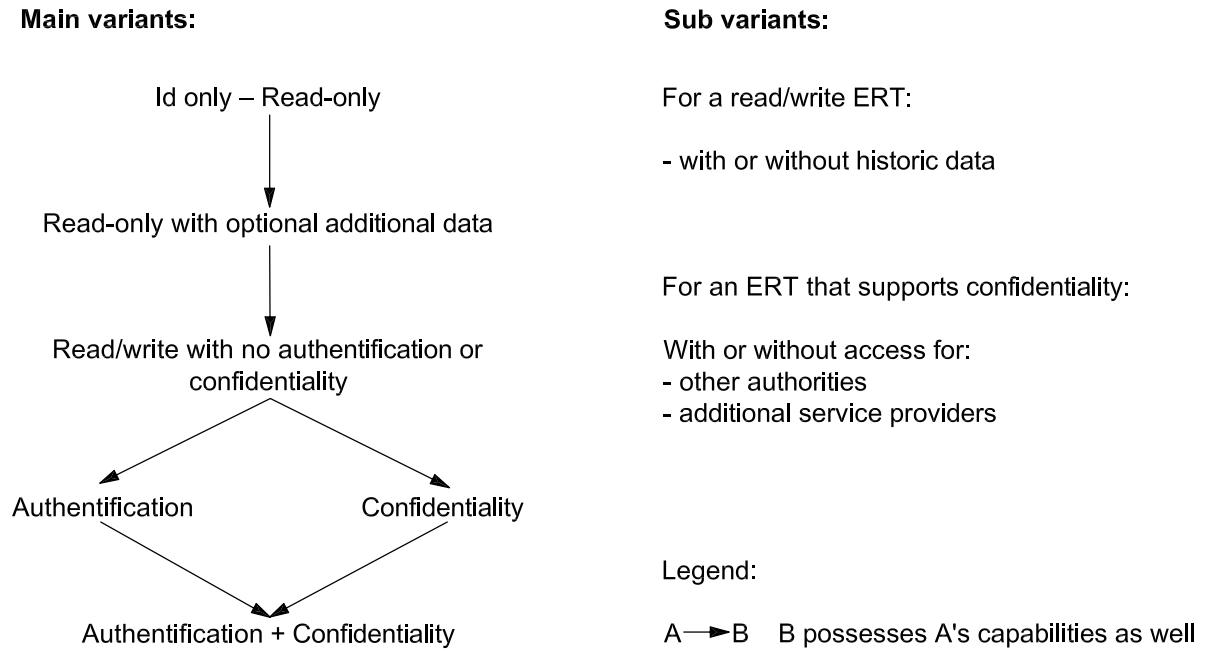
Main variants:

Id only – Read-only

Read-only with optional additional data

Read/write with no authentification or confidentiality

Authentification

Confidentiality

Authentification + Confidentiality

Sub variants:

For a read/write ERT:

- with or without historic data

For an ERT that supports confidentiality:

With or without access for:
- other authorities
- additional service providers

Legend:

A → B B possesses A's capabilities as well